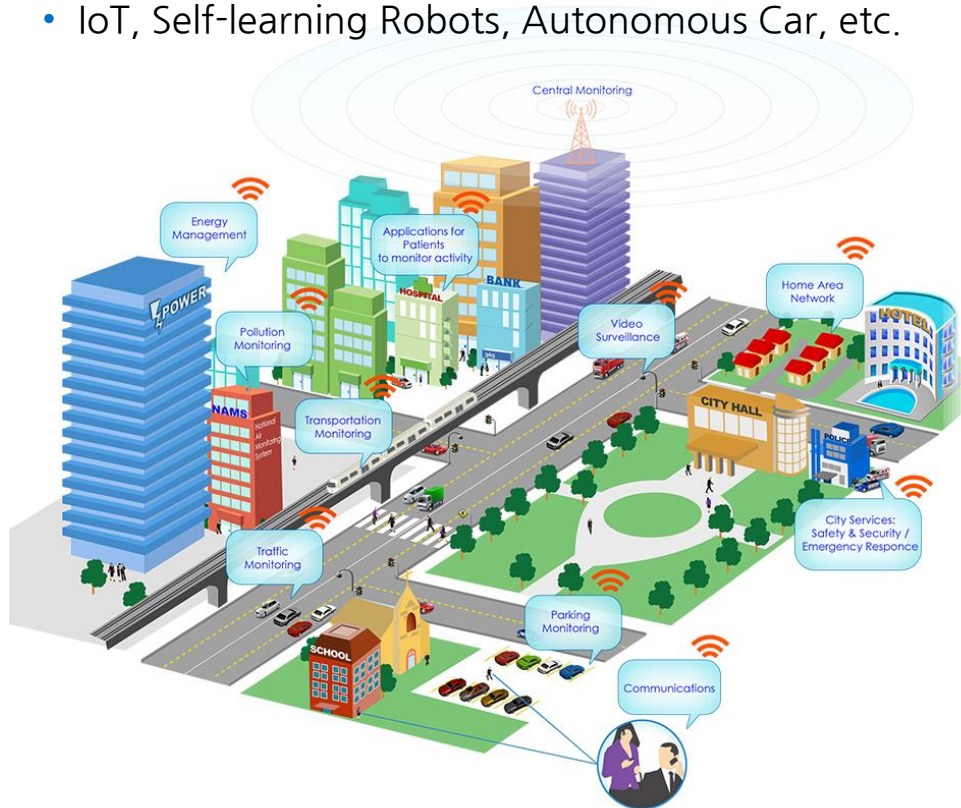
• IoT, Self-learning Robots, Autonomous Car, etc.

Central Monitoring

Energy Management

Applications for Patients to monitor activity

POWER

HOSPITAL

BANK

Home Area Network

HOTEL

Pollution Monitoring

Video Surveillance

NAMS

National Air Monitoring System

Transportation Monitoring

CITY HALL

POLICE

City Services: Safety & Security / Emergency Responce

Traffic Monitoring

SCHOOL

Parking Monitoring

Communications